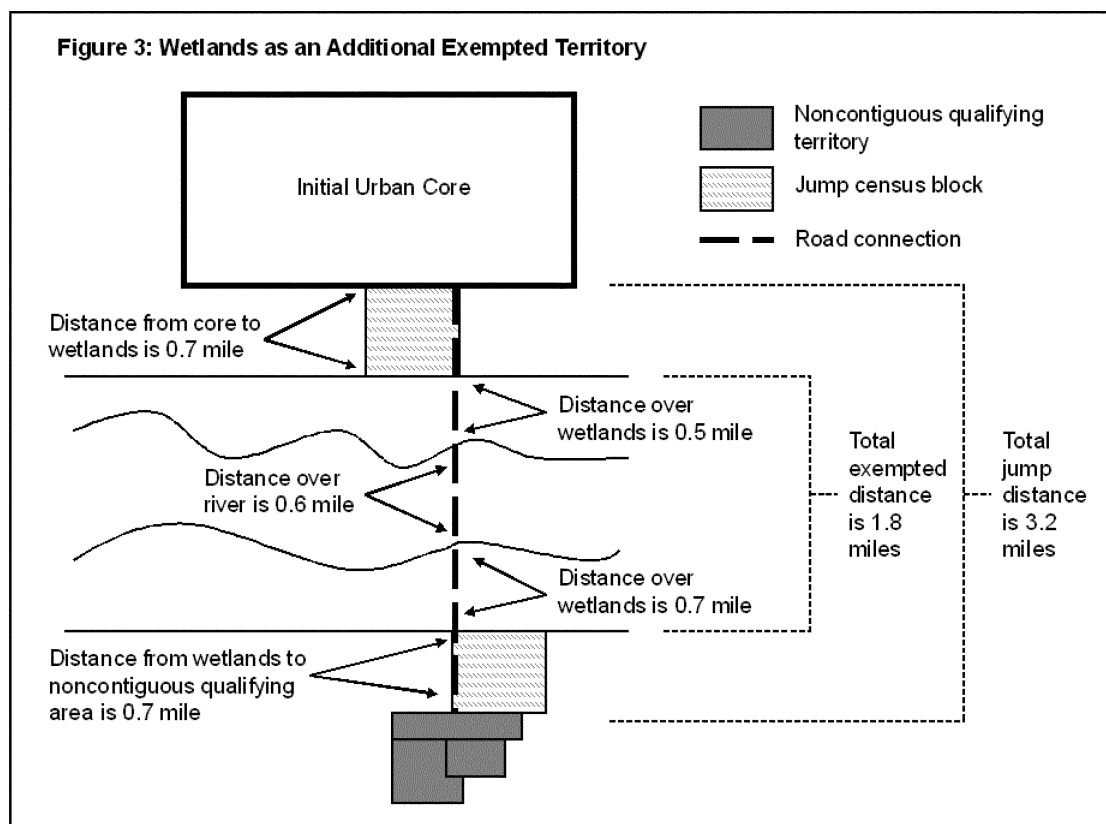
Figure 3: Wetlands as an Additional Exempted Territory

Initial Urban Core

Noncontiguous qualifying territory

Jump census block

Road connection

Distance from core to wetlands is 0.7 mile

Distance over wetlands is 0.5 mile

Distance over river is 0.6 mile

Total exempted distance is 1.8 miles

Total jump distance is 3.2 miles

Distance over wetlands is 0.7 mile

Distance from wetlands to noncontiguous qualifying area is 0.7 mile